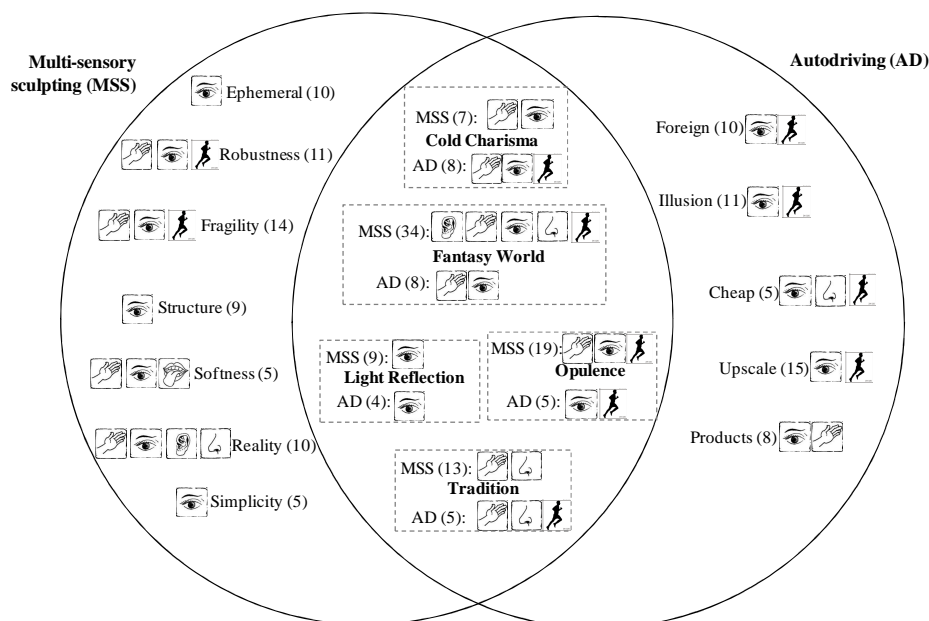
Multi-sensory sculpting (MSS)

Ephemeral (10)

Robustness (11)

Fragility (14)

Structure (9)

Softness (5)

Reality (10)

Simplicity (5)

MSS (7):
Cold Charisma
AD (8):

MSS (34):
Fantasy World
AD (8):

MSS (9):
Light Reflection
AD (4):

MSS (19):
Opulence
AD (5):

MSS (13):
Tradition
AD (5):

Autodriving (AD)

Foreign (10)

Illusion (11)

Cheap (5)

Upscale (15)

Products (8)